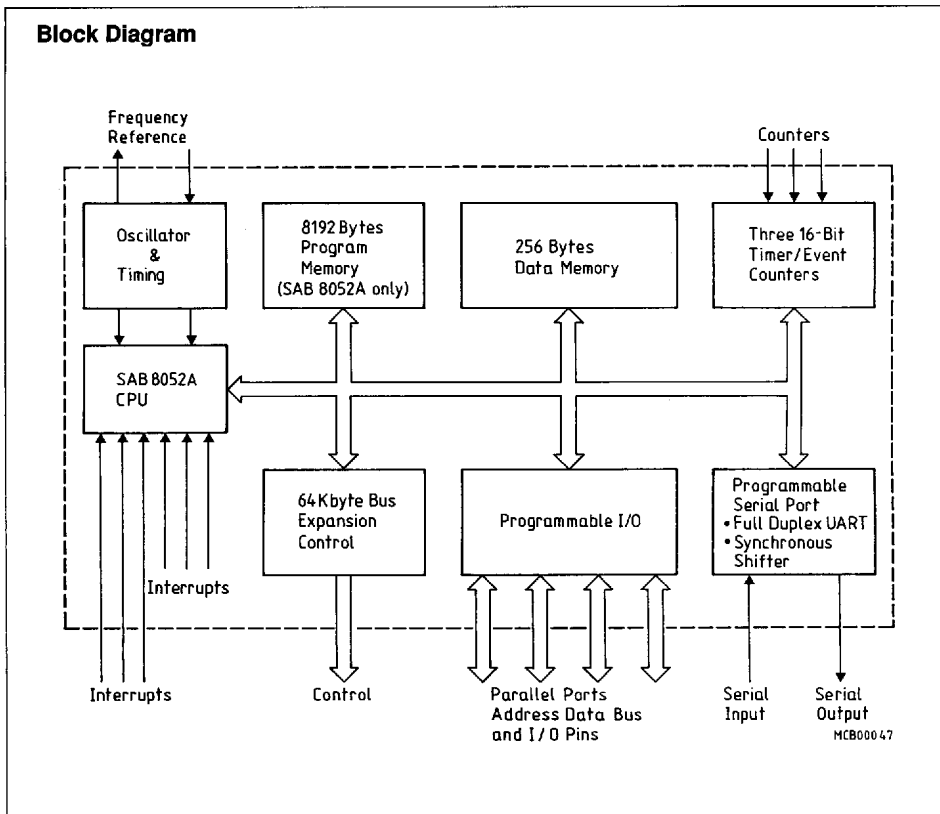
**Block Diagram**

Frequency Reference

Counters

Oscillator & Timing

8192 Bytes Program Memory (SAB 8052A only)

256 Bytes Data Memory

Three 16-Bit Timer/Event Counters

SAB 8052A CPU

64 Kbyte Bus Expansion Control

Programmable I/O

Programmable Serial Port
• Full Duplex UART
• Synchronous Shifter

Interrupts

Interrupts

Control

Parallel Ports Address Data Bus and I/O Pins

Serial Input

Serial Output

MCB00047